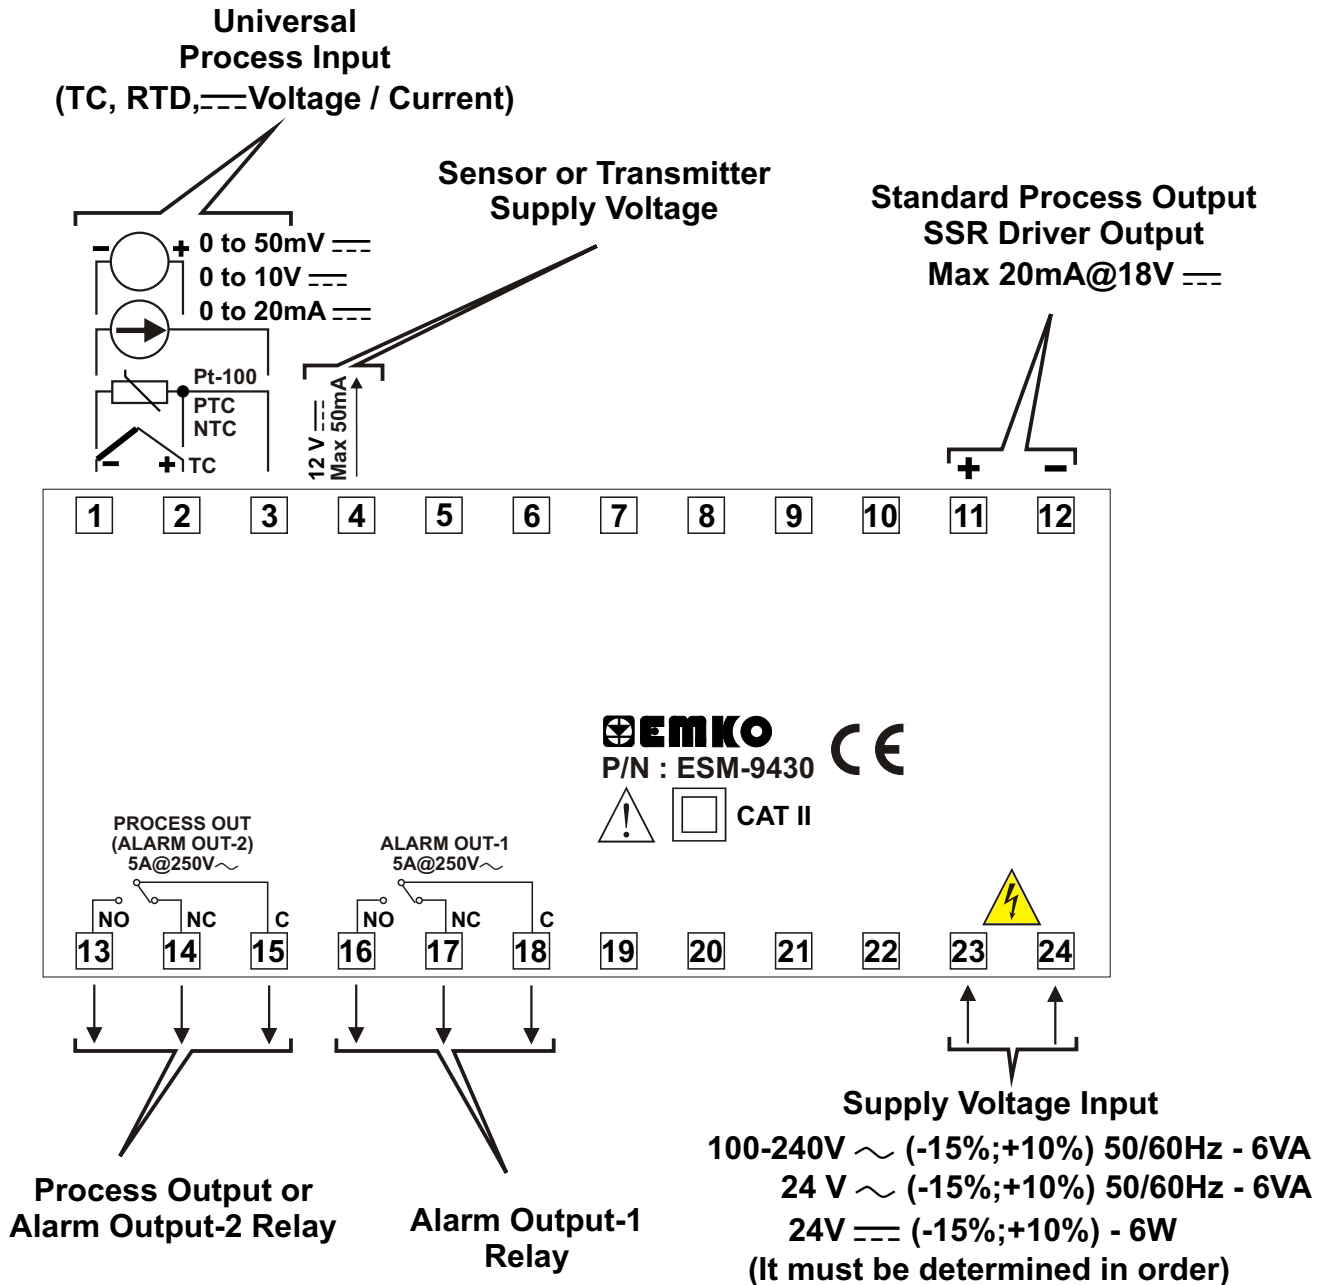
Universal Process Input (TC, RTD, ⎓ Voltage / Current)

Sensor or Transmitter Supply Voltage

Standard Process Output SSR Driver Output Max 20mA@18V ⎓

- + 0 to 50mV ⎓
0 to 10V ⎓
0 to 20mA ⎓

Pt-100
PTC
NTC
- + TC

12 V ⎓ Max 50mA

+ -

1 2 3 4 5 6 7 8 9 10 11 12

EMKO
P/N : ESM-9430
CE
CAT II

PROCESS OUT (ALARM OUT-2) 5A@250V∼

ALARM OUT-1 5A@250V∼

NO NC C NO NC C

13 14 15 16 17 18 19 20 21 22 23 24

Process Output or Alarm Output-2 Relay

Alarm Output-1 Relay

Supply Voltage Input
100-240V ∼ (-15%;+10%) 50/60Hz - 6VA
24 V ∼ (-15%;+10%) 50/60Hz - 6VA
24V ⎓ (-15%;+10%) - 6W
(It must be determined in order)